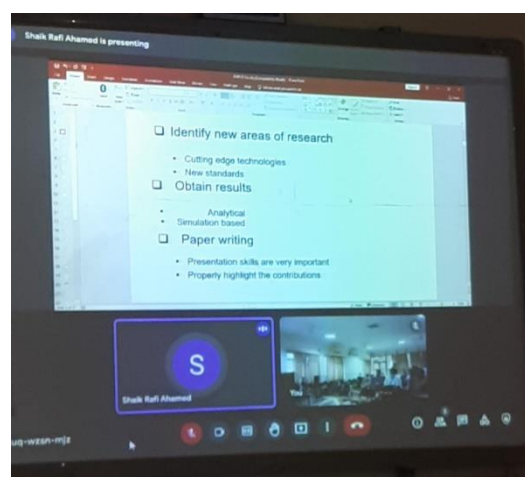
Shaik Rafi Ahamed is presenting

❑ Identify new areas of research

• Cutting edge technologies
• New standards

❑ Obtain results

• Analytical
• Simulation based

❑ Paper writing

• Presentation skills are very important
• Properly highlight the contributions

S

Shaik Rafi Ahamed

uq-wzsn-mjz